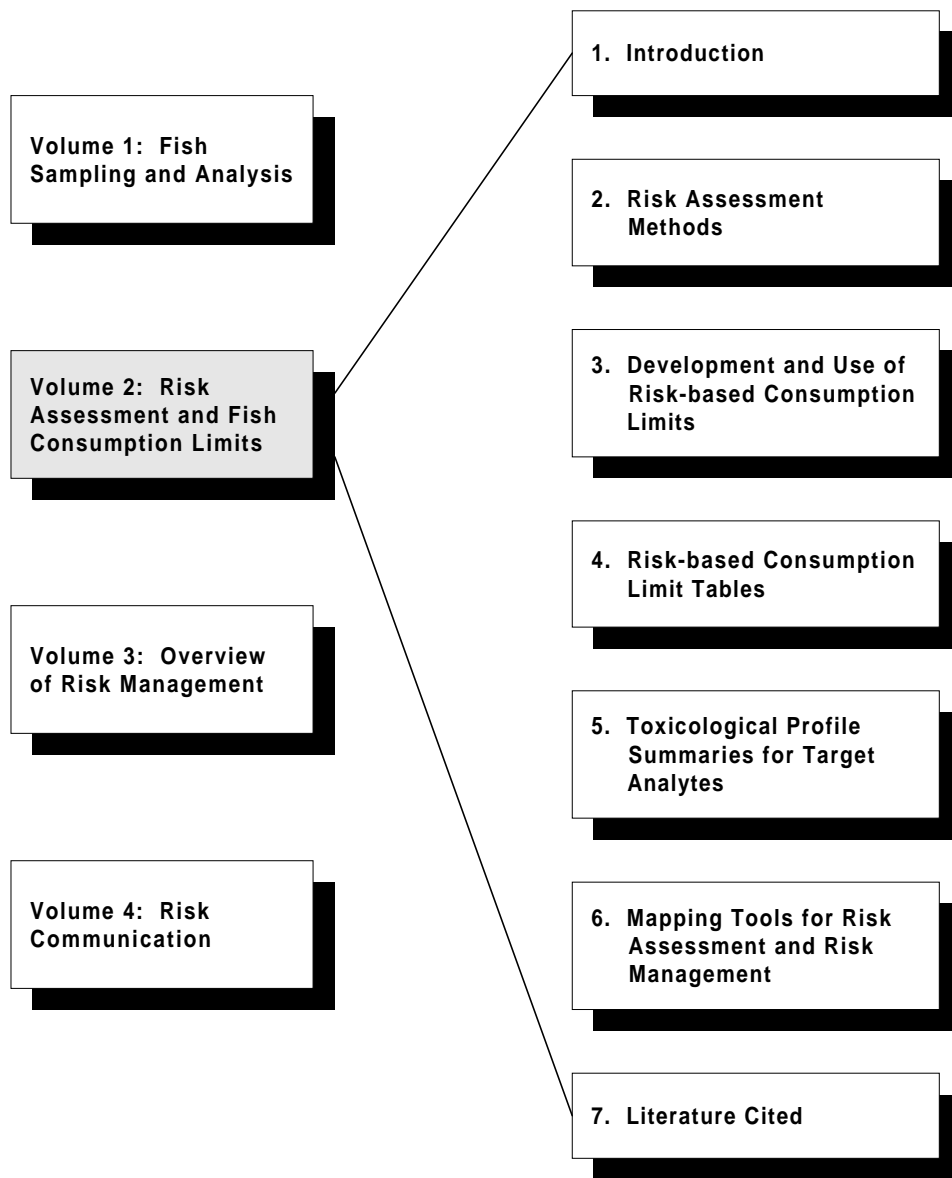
Volume 1: Fish Sampling and Analysis

Volume 2: Risk Assessment and Fish Consumption Limits

Volume 3: Overview of Risk Management

Volume 4: Risk Communication

1. Introduction

2. Risk Assessment Methods

3. Development and Use of Risk-based Consumption Limits

4. Risk-based Consumption Limit Tables

5. Toxicological Profile Summaries for Target Analytes

6. Mapping Tools for Risk Assessment and Risk Management

7. Literature Cited